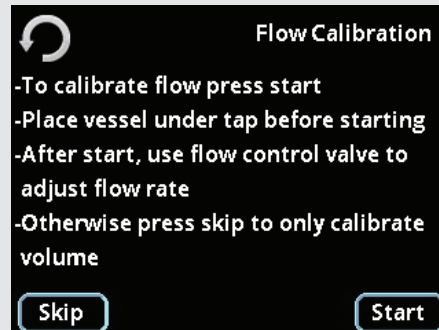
Flow Calibration

-To calibrate flow press start
-Place vessel under tap before starting
-After start, use flow control valve to adjust flow rate
-Otherwise press skip to only calibrate volume

Skip

Start